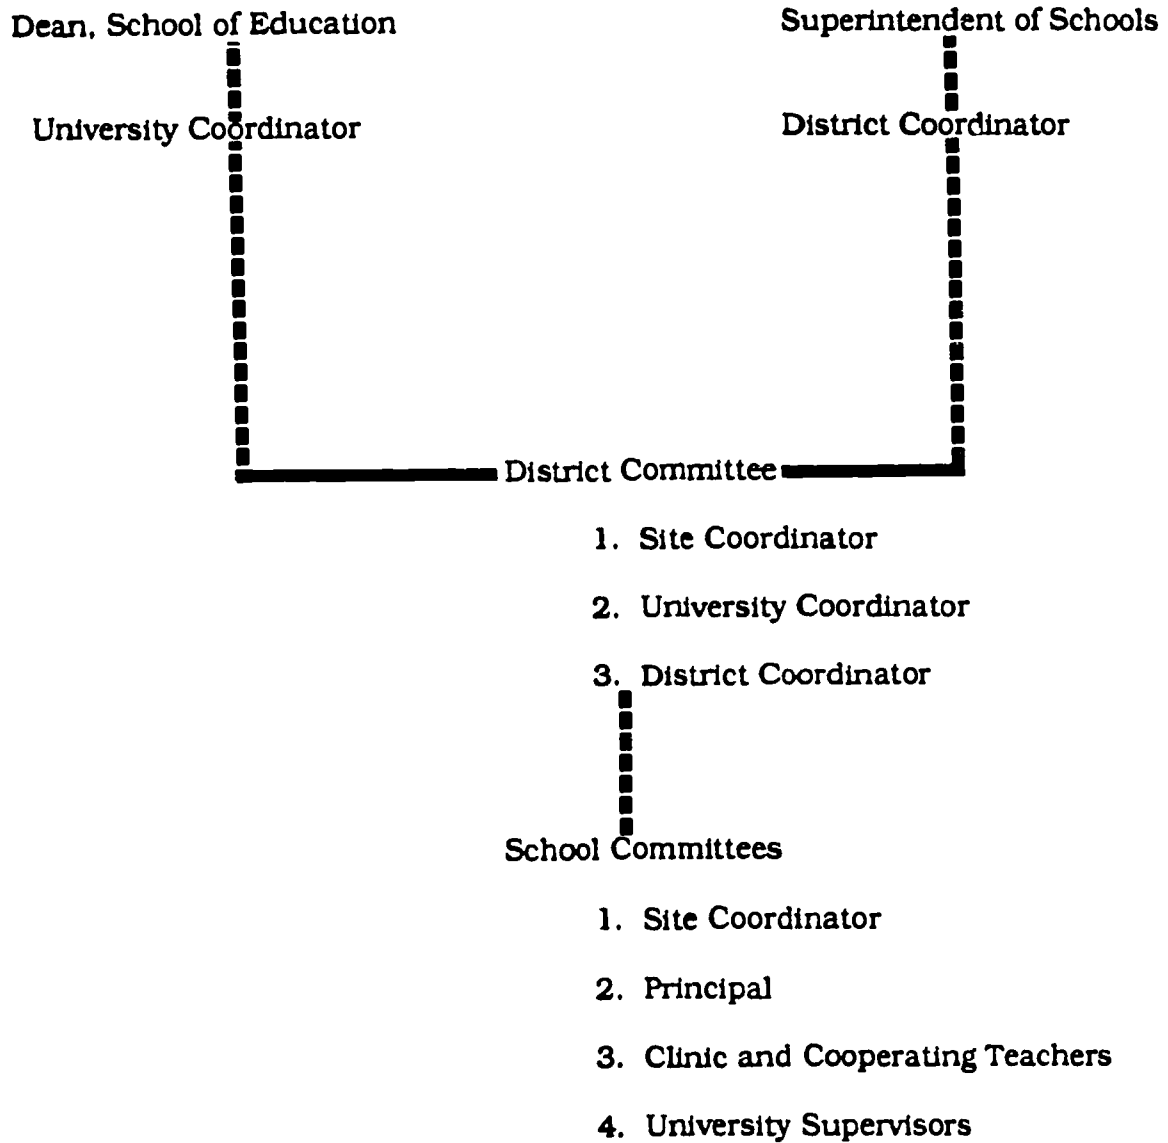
Dean, School of Education

Superintendent of Schools

University Coordinator

District Coordinator

District Committee

1. Site Coordinator

2. University Coordinator

3. District Coordinator

School Committees

1. Site Coordinator

2. Principal

3. Clinic and Cooperating Teachers

4. University Supervisors